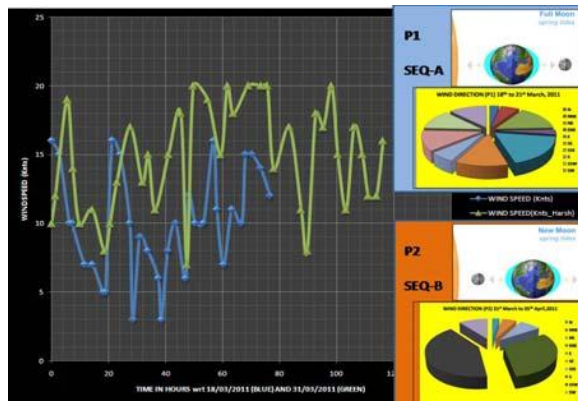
25

20

15

10

5

0

WINDSPEED (Knts)

0 20 40 60 80 100 12

TIME IN HOURS wrt 18/03/2011 (BLUE) AND 31/03/2011 (GREEN)

P1

SEQ-A

Full Moon
spring tides

WIND DIRECTION (P1) 18th to 21st March, 2011

WIND SPEED (Knts)

WIND SPEED(Knts_Harsh)

P2

SEQ-B

New Moon
spring tides

WIND DIRECTION (P2) 31st March to 05th April, 2011